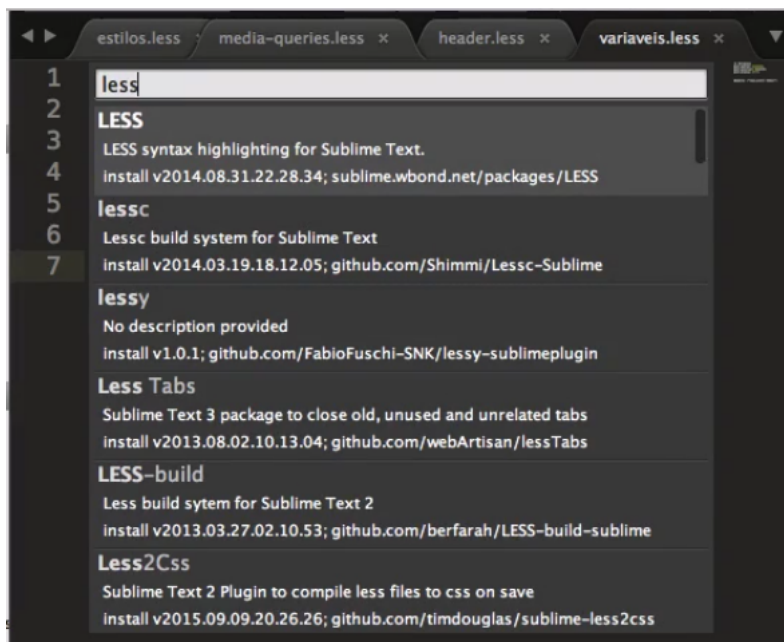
◀ ▶ estilos.less media-queries.less × header.less × variaveis.less × ▼

1
2
3
4
5
6
7

less

LESS
LESS syntax highlighting for Sublime Text.
install v2014.08.31.22.28.34; sublime.wbond.net/packages/LESS

lessc
Lessc build system for Sublime Text
install v2014.03.19.18.12.05; github.com/Shimmi/Lessc-Sublime

lessy
No description provided
install v1.0.1; github.com/FabioFuschi-SNK/lessy-sublimeplugin

Less Tabs
Sublime Text 3 package to close old, unused and unrelated tabs
install v2013.08.02.10.13.04; github.com/webArtisan/lessTabs

LESS-build
Less build sytem for Sublime Text 2
install v2013.03.27.02.10.53; github.com/berfarah/LESS-build-sublime

Less2Css
Sublime Text 2 Plugin to compile less files to css on save
install v2015.09.09.20.26.26; github.com/timdouglas/sublime-less2css